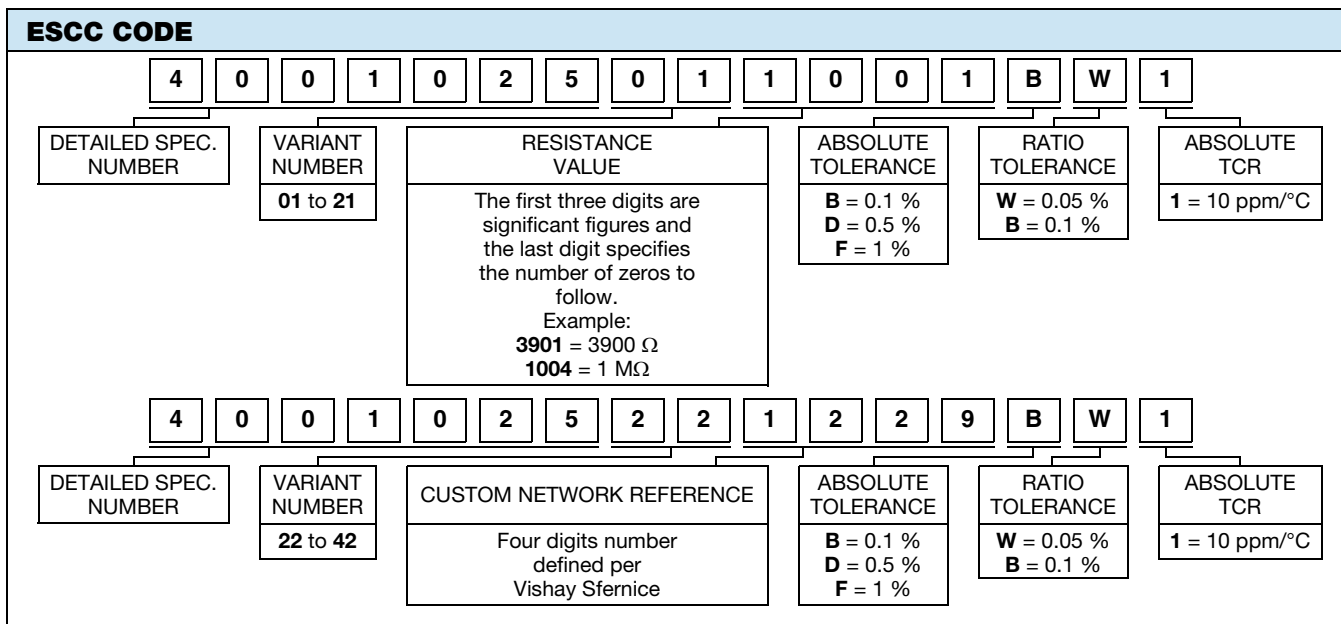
ESCC CODE

4 0 0 1 0 2 5 0 1 1 0 0 1 B W 1

DETAILED SPEC. NUMBER

VARIANT NUMBER
**01** to **21**

RESISTANCE VALUE
The first three digits are significant figures and the last digit specifies the number of zeros to follow.
Example:
**3901** = 3900 Ω
**1004** = 1 MΩ

ABSOLUTE TOLERANCE
**B** = 0.1 %
**D** = 0.5 %
**F** = 1 %

RATIO TOLERANCE
**W** = 0.05 %
**B** = 0.1 %

ABSOLUTE TCR
**1** = 10 ppm/°C

4 0 0 1 0 2 5 2 2 1 2 2 9 B W 1

DETAILED SPEC. NUMBER

VARIANT NUMBER
**22** to **42**

CUSTOM NETWORK REFERENCE
Four digits number defined per Vishay Sfernice

ABSOLUTE TOLERANCE
**B** = 0.1 %
**D** = 0.5 %
**F** = 1 %

RATIO TOLERANCE
**W** = 0.05 %
**B** = 0.1 %

ABSOLUTE TCR
**1** = 10 ppm/°C